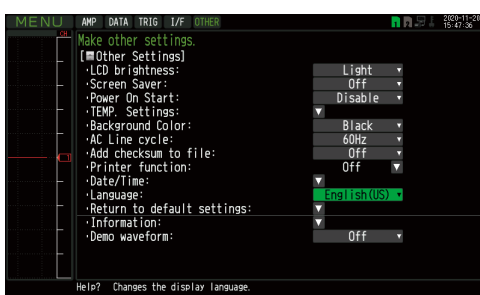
MENU AMP DATA TRIG I/F OTHER 2020-11-26 15:47:36

CH

Make other settings.

[■Other Settings]

·LCD brightness: Light
·Screen Saver: Off
·Power On Start: Disable
·TEMP. Settings:
·Background Color: Black
·AC Line cycle: 60Hz
·Add checksum to file: Off
·Printer function: Off
·Date/Time:
·Language: English(US)
·Return to default settings:
·Information:
·Demo waveform: Off

Help? Changes the display language.